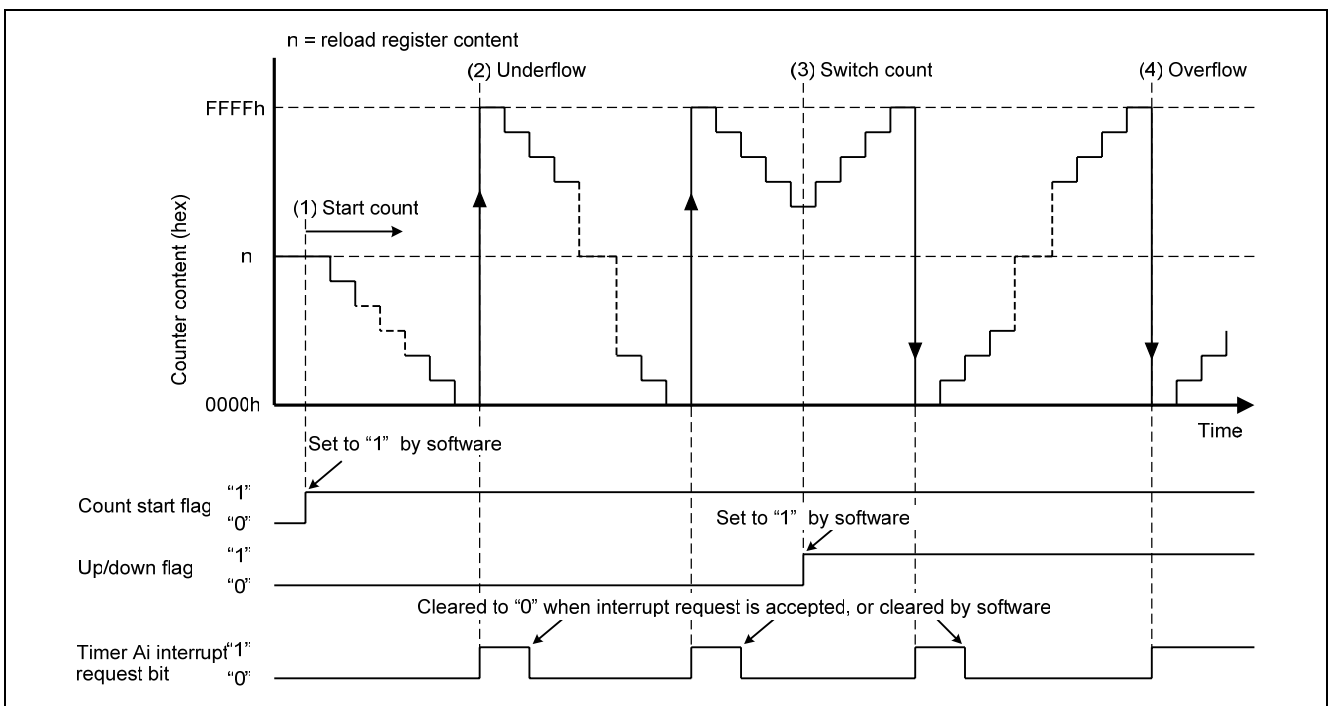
n = reload register content

(2) Underflow

(3) Switch count

(4) Overflow

FFFFh

(1) Start count

Counter content (hex)

n

0000h

Time

Set to “1” by software

Count start flag “1”
“0”

Set to “1” by software

Up/down flag “1”
“0”

Cleared to “0” when interrupt request is accepted, or cleared by software

Timer Ai interrupt “1”
request bit “0”